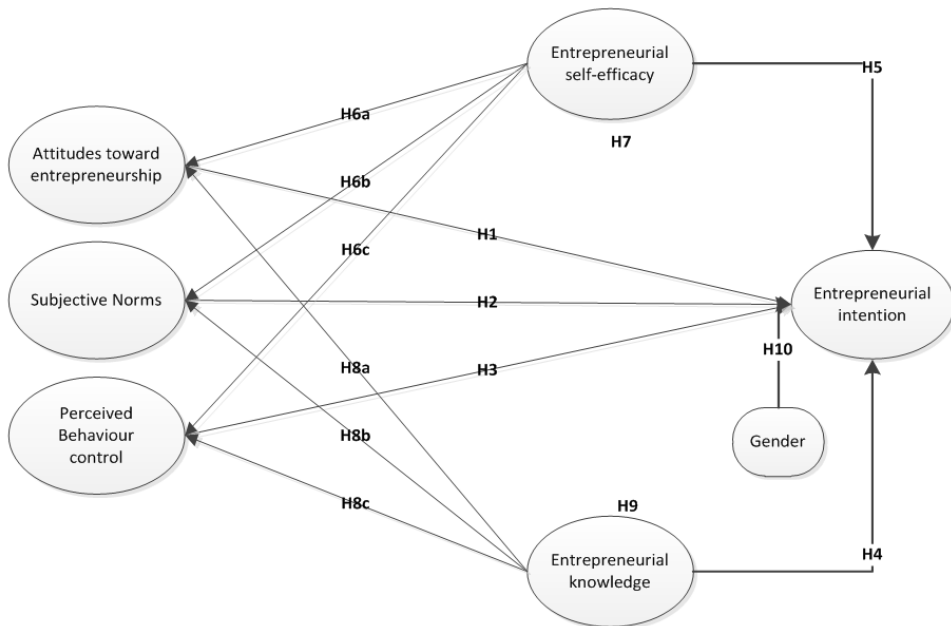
Entrepreneurial self-efficacy

H5

H6a

Attitudes toward entrepreneurship

H7

H6b

H1

H6c

Subjective Norms

H2

Entrepreneurial intention

H10

H8a

H3

Perceived Behaviour control

H8b

Gender

H8c

H9

Entrepreneurial knowledge

H4